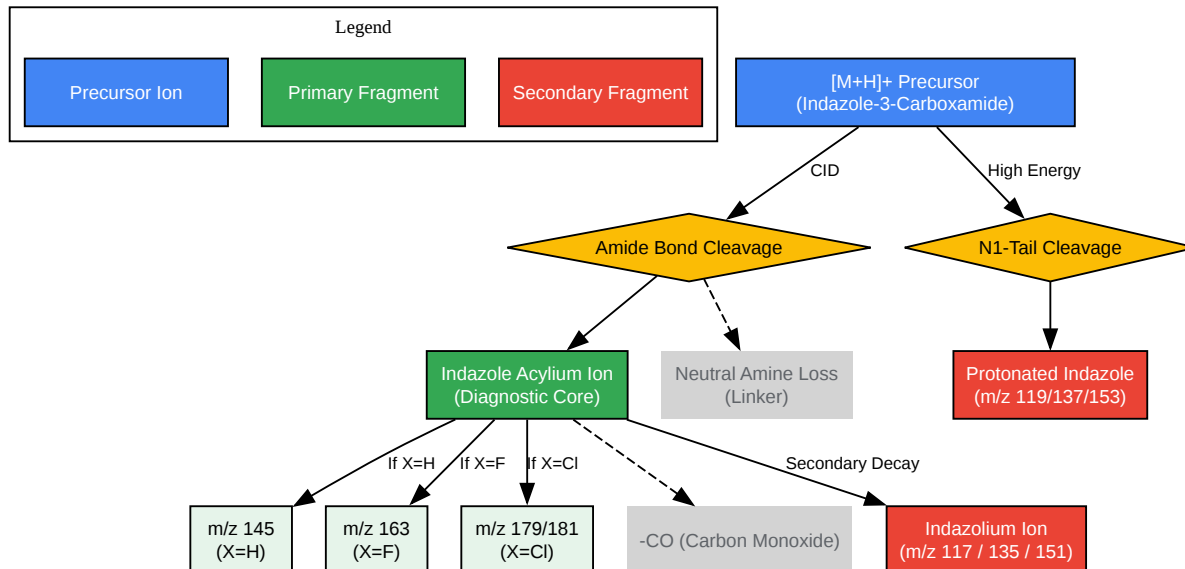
Legend

Precursor Ion

Primary Fragment

Secondary Fragment

[M+H]+ Precursor
(Indazole-3-Carboxamide)

CID

High Energy

Amide Bond Cleavage

N1-Tail Cleavage

Indazole Acylium Ion
(Diagnostic Core)

Neutral Amine Loss
(Linker)

Protonated Indazole
(m/z 119/137/153)

If X=H

If X=F

If X=Cl

Secondary Decay

m/z 145
(X=H)

m/z 163
(X=F)

m/z 179/181
(X=Cl)

-CO (Carbon Monoxide)

Indazolium Ion
(m/z 117 / 135 / 151)